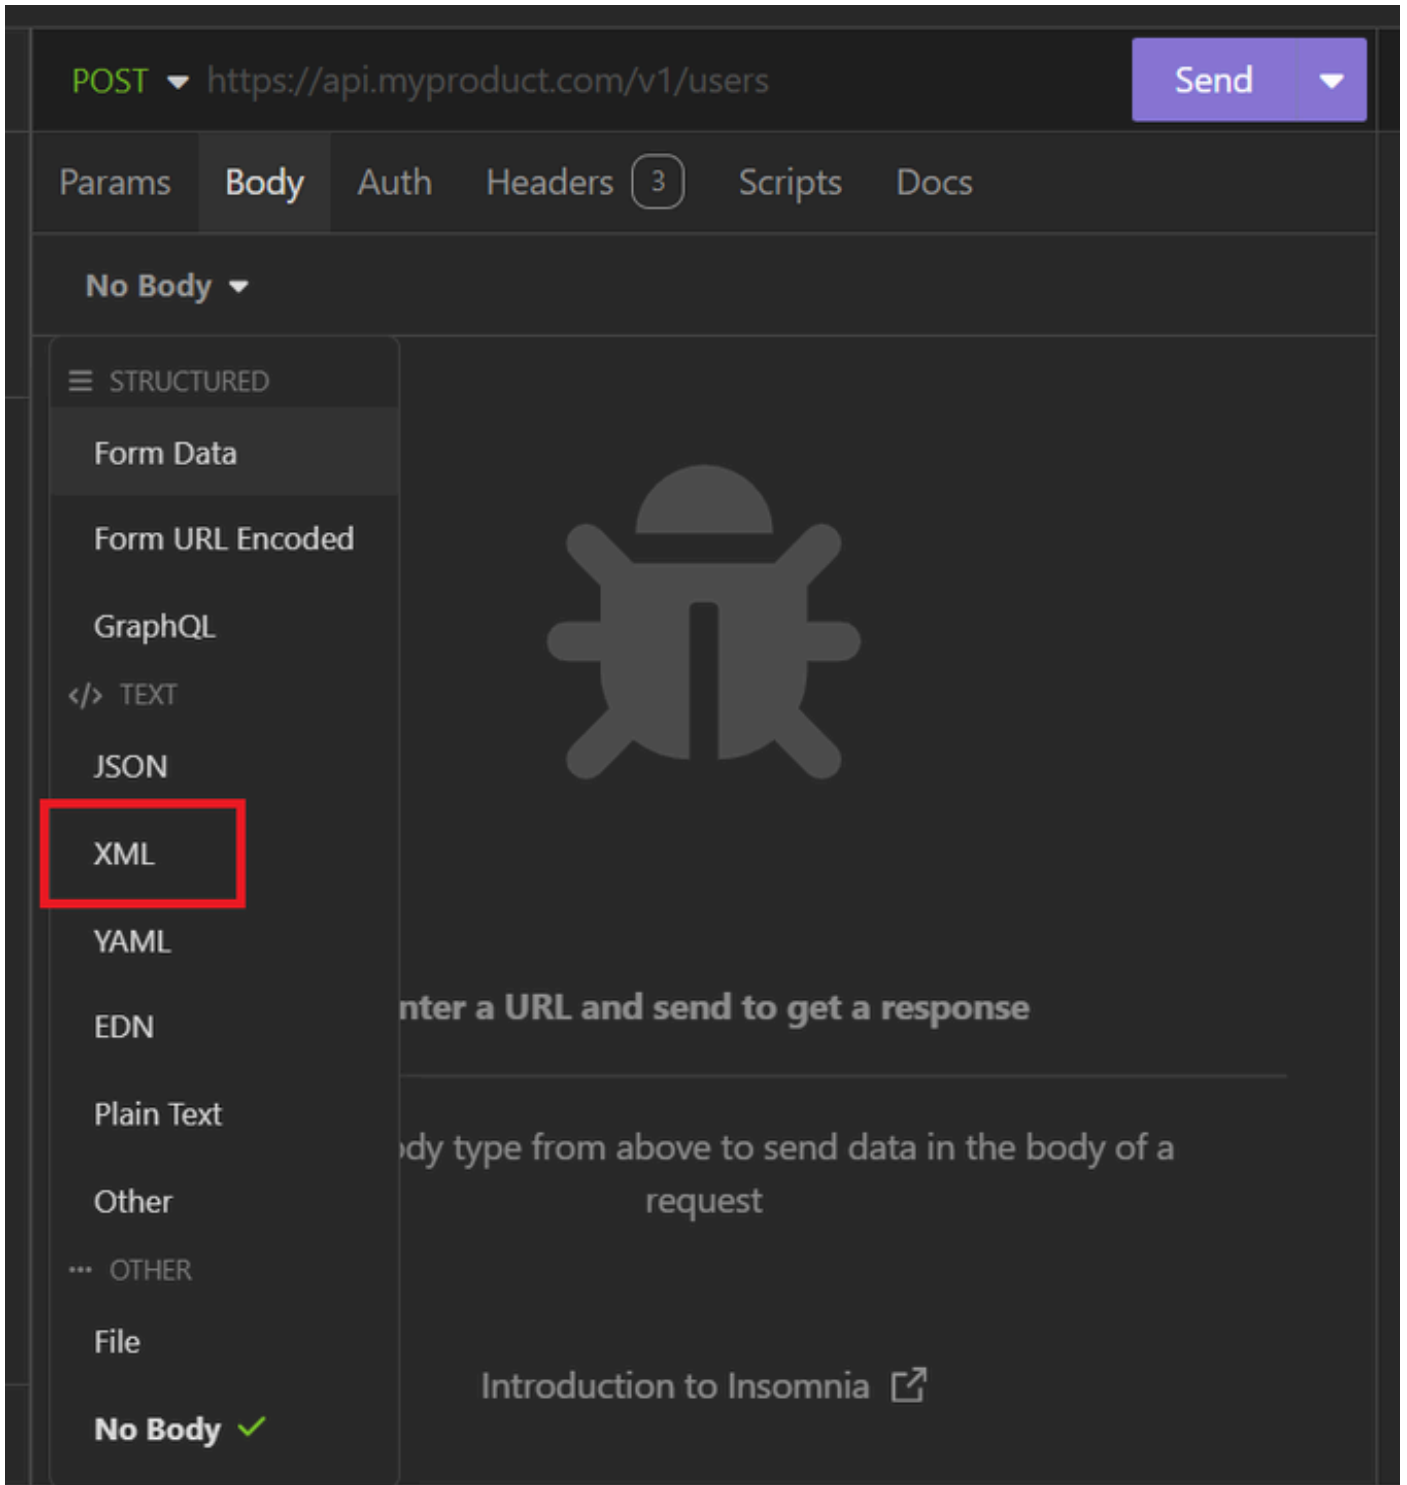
POST https://api.myproduct.com/v1/users

Send

Params Body Auth Headers 3 Scripts Docs

No Body

STRUCTURED

Form Data

Form URL Encoded

GraphQL

</> TEXT

JSON

XML

YAML

EDN

Plain Text

Other

OTHER

File

No Body

nter a URL and send to get a response

dy type from above to send data in the body of a request

Introduction to Insomnia